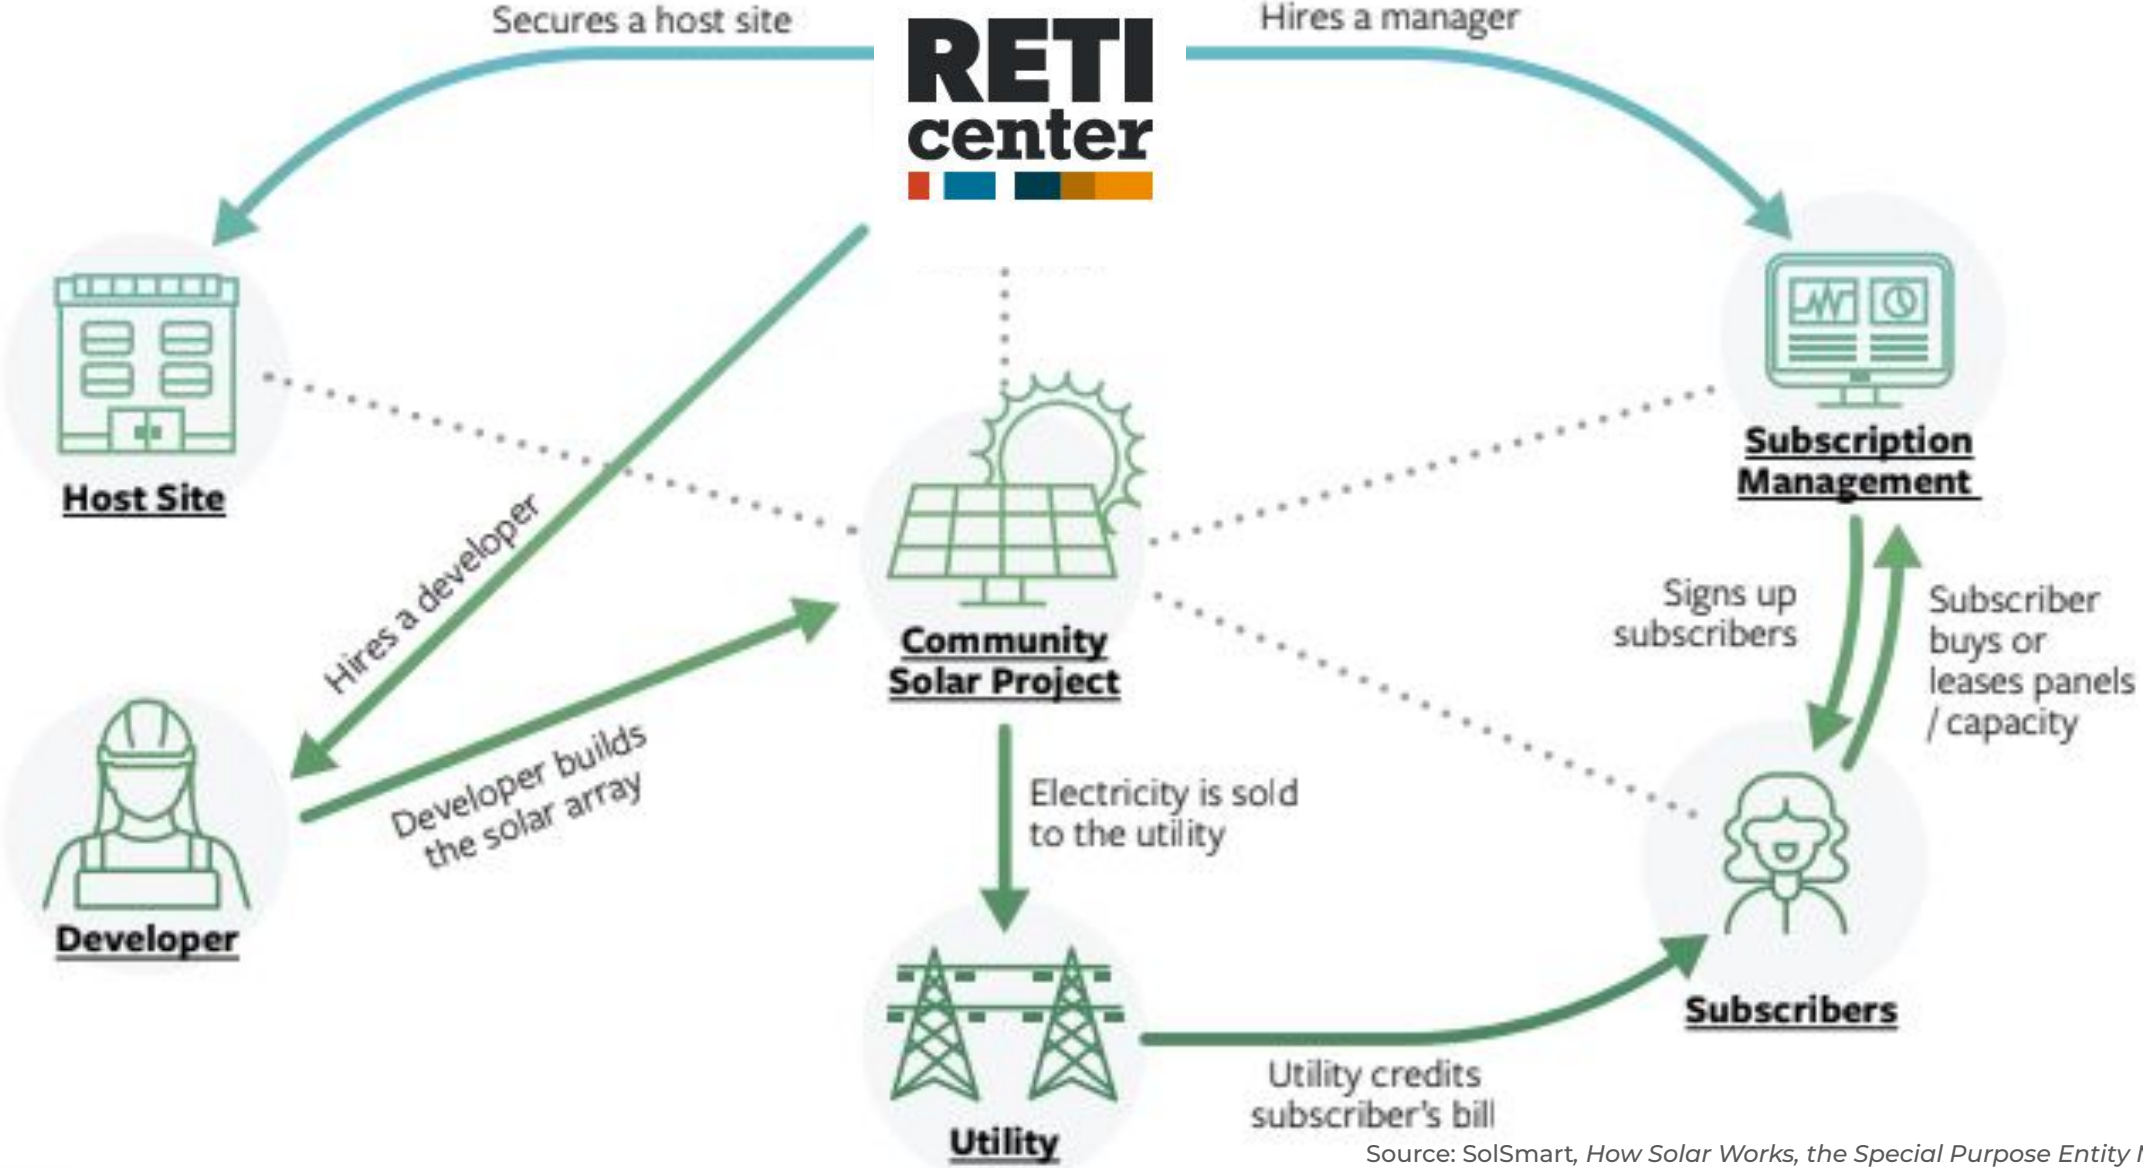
Secures a host site

RETI center

Hires a manager

Host Site

Subscription Management

Hires a developer

Community Solar Project

Signs up subscribers

Subscriber buys or leases panels / capacity

Developer builds the solar array

Electricity is sold to the utility

Developer

Subscribers

Utility

Utility credits subscriber's bill

Source: SolSmart, *How Solar Works, the Special Purpose Entity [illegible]*